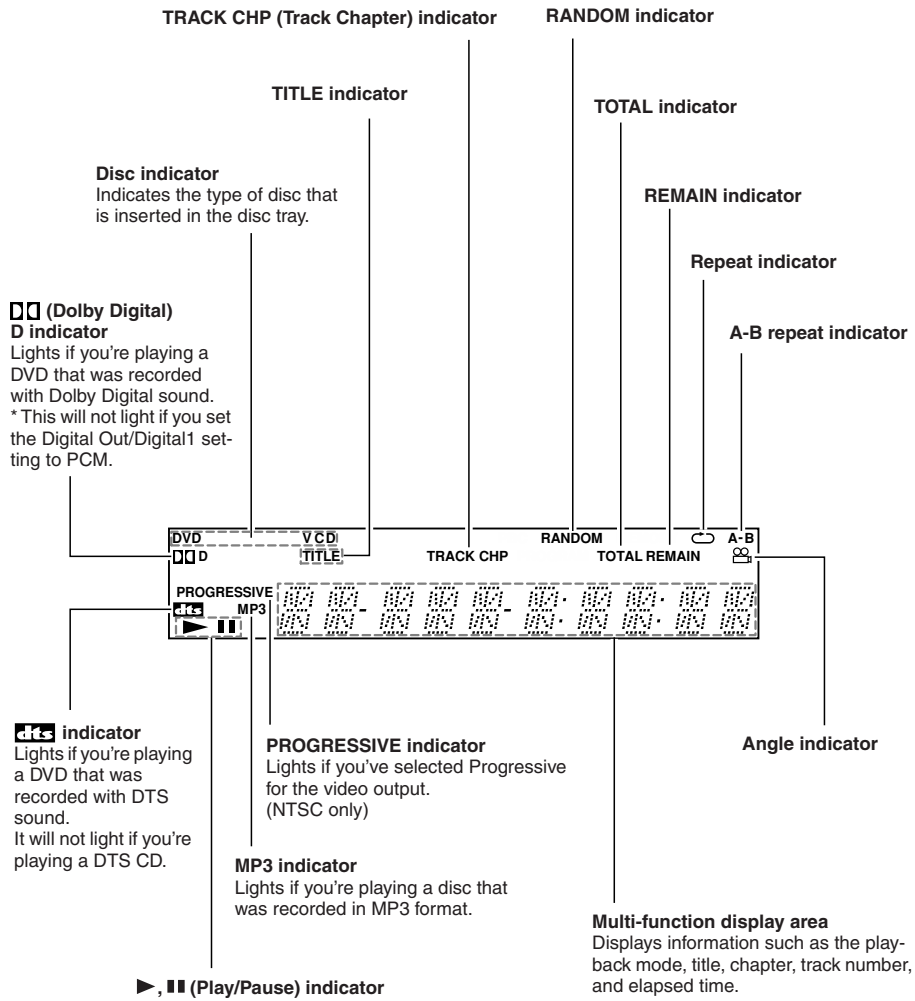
TRACK CHP (Track Chapter) indicator

RANDOM indicator

TITLE indicator

TOTAL indicator

Disc indicator
Indicates the type of disc that is inserted in the disc tray.

REMAIN indicator

Repeat indicator

(Dolby Digital) D indicator
Lights if you're playing a DVD that was recorded with Dolby Digital sound.
* This will not light if you set the Digital Out/Digital1 setting to PCM.

A-B repeat indicator

DVD VCD RANDOM A-B
D TITLE TRACK CHP TOTAL REMAIN
PROGRESSIVE
dts MP3

dts indicator
Lights if you're playing a DVD that was recorded with DTS sound.
It will not light if you're playing a DTS CD.

PROGRESSIVE indicator
Lights if you've selected Progressive for the video output.
(NTSC only)

Angle indicator

MP3 indicator
Lights if you're playing a disc that was recorded in MP3 format.

Multi-function display area
Displays information such as the playback mode, title, chapter, track number, and elapsed time.

►, ❚❚ (Play/Pause) indicator